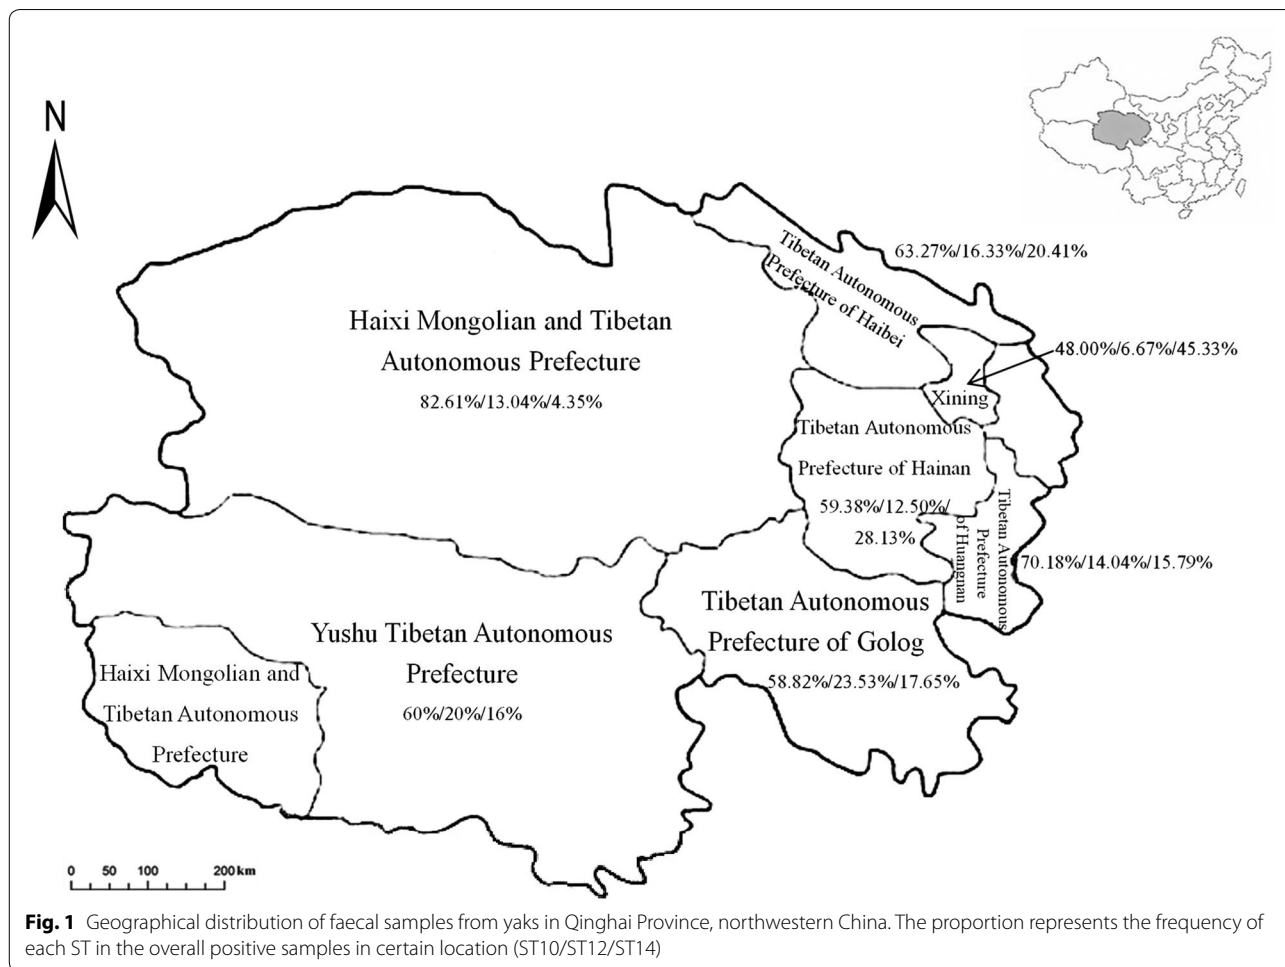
N

Tibetan Autonomous Prefecture of Haibei

63.27%/16.33%/20.41%

Haixi Mongolian and Tibetan Autonomous Prefecture

82.61%/13.04%/4.35%

48.00%/6.67%/45.33%

Xining

Tibetan Autonomous Prefecture of Hainan

59.38%/12.50%/ 28.13%

Tibetan Autonomous Prefecture of Huangnan

70.18%/14.04%/15.79%

Tibetan Autonomous Prefecture of Golog

58.82%/23.53%/17.65%

Yushu Tibetan Autonomous Prefecture

60%/20%/16%

Haixi Mongolian and Tibetan Autonomous Prefecture

0 50 100 200 km

**Fig. 1** Geographical distribution of faecal samples from yaks in Qinghai Province, northwestern China. The proportion represents the frequency of each ST in the overall positive samples in certain location (ST10/ST12/ST14)